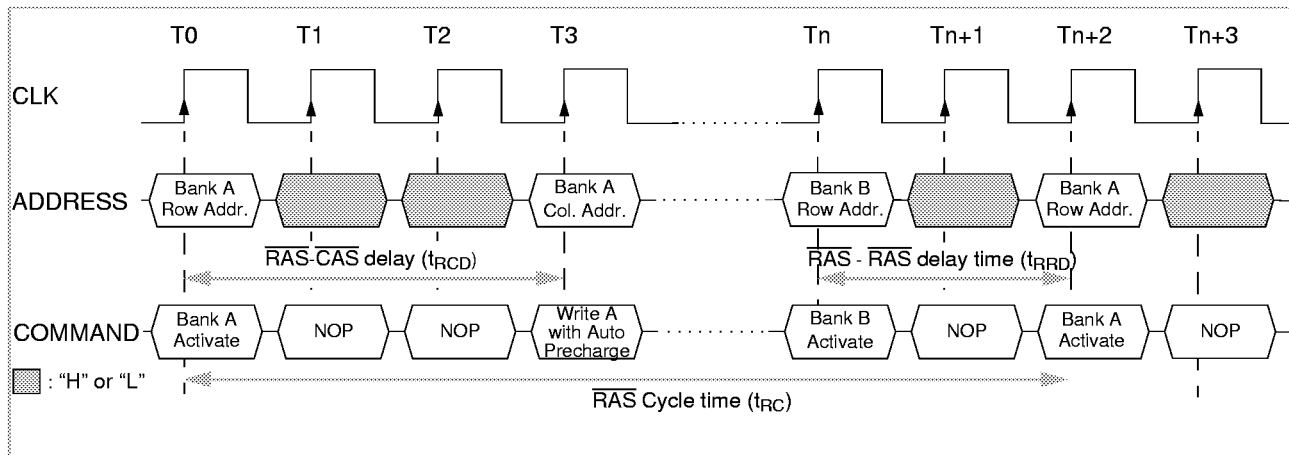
T0 T1 T2 T3 Tn Tn+1 Tn+2 Tn+3

CLK

ADDRESS

Bank A Row Addr.

Bank A Col. Addr.

Bank B Row Addr.

Bank A Row Addr.

$\overline{RAS}$-$\overline{CAS}$ delay ($t_{RCD}$)

$\overline{RAS}$ - $\overline{RAS}$ delay time ($t_{RRD}$)

COMMAND

Bank A Activate

NOP

NOP

Write A with Auto Precharge

Bank B Activate

NOP

Bank A Activate

NOP

: "H" or "L"

$\overline{RAS}$ Cycle time ($t_{RC}$)